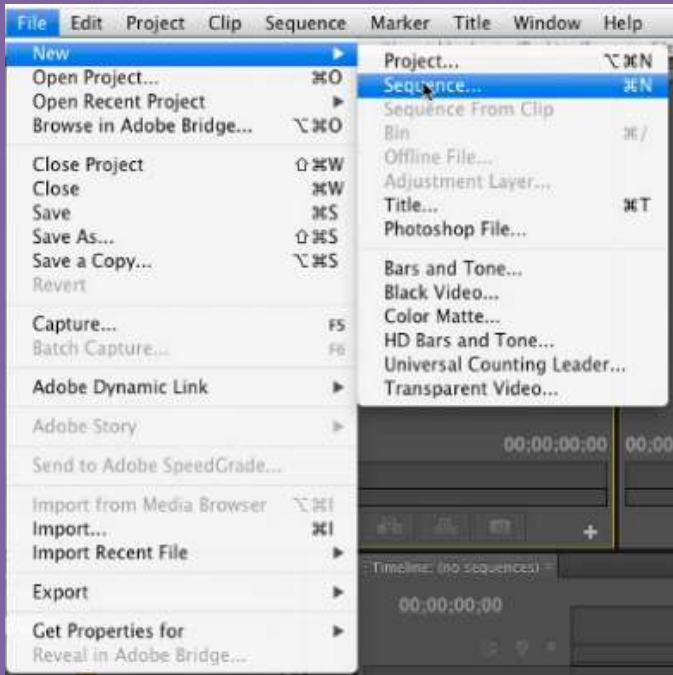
File Edit Project Clip Sequence Marker Title Window Help

New
Open Project... ⌘O
Open Recent Project
Browse in Adobe Bridge... ⌥⌘O

Close Project ⇧⌘W
Close ⌘W
Save ⌘S
Save As... ⇧⌘S
Save a Copy... ⌥⌘S
Revert

Capture... F5
Batch Capture... F6

Adobe Dynamic Link

Adobe Story

Send to Adobe SpeedGrade...

Import from Media Browser ⌥⌘I
Import... ⌘I
Import Recent File

Export

Get Properties for
Reveal in Adobe Bridge...

Project... ⌥⌘N
Sequence... ⌘N
Sequence From Clip
Bin ⌘/
Offline File...
Adjustment Layer...
Title... ⌘T
Photoshop File...

Bars and Tone...
Black Video...
Color Matte...
HD Bars and Tone...
Universal Counting Leader...
Transparent Video...

00;00;00;00 00;00

Timeline: (no sequences)

00;00;00;00